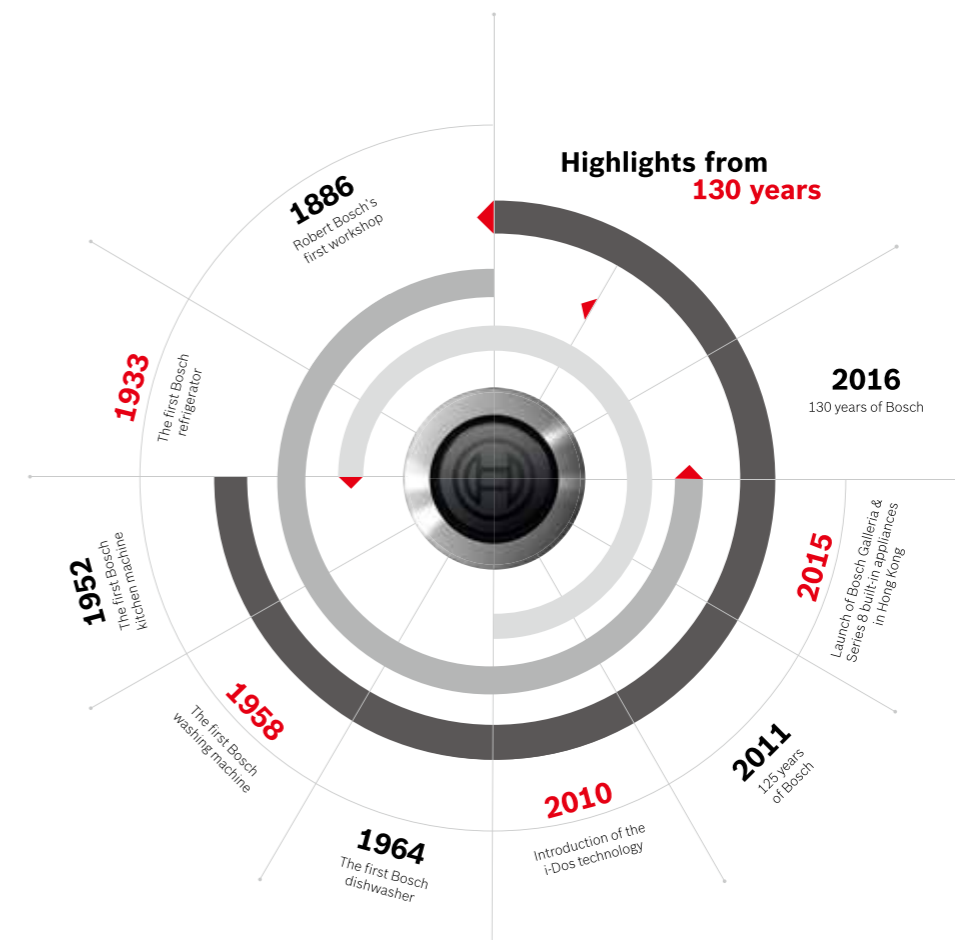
Highlights from
130 years

1886
Robert Bosch's first workshop

1933
The first Bosch refrigerator

1952
The first Bosch kitchen machine

1958
The first Bosch washing machine

1964
The first Bosch dishwasher

2010
Introduction of the i-Dos technology

2011
125 years of Bosch

2015
Launch of Bosch Galleria & Series 8 built-in appliances in Hong Kong

2016
130 years of Bosch